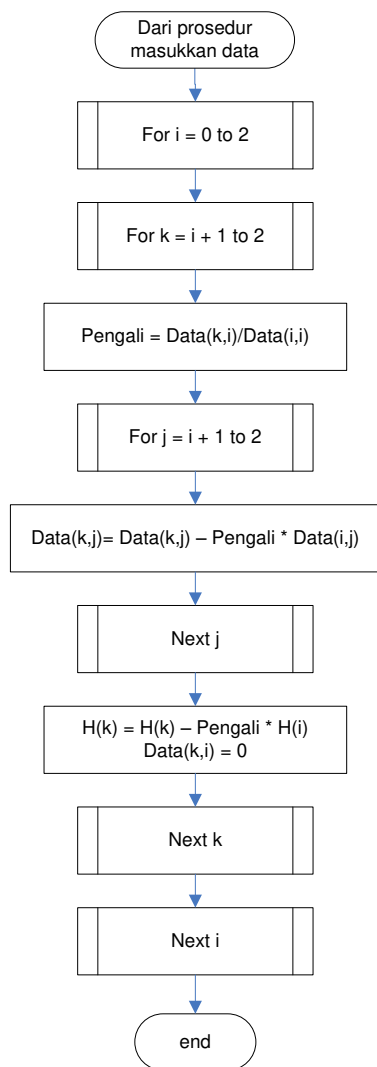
Dari prosedur masukkan data

For i = 0 to 2

For k = i + 1 to 2

Pengali = Data(k,i)/Data(i,i)

For j = i + 1 to 2

Data(k,j)= Data(k,j) – Pengali * Data(i,j)

Next j

H(k) = H(k) – Pengali * H(i)
Data(k,i) = 0

Next k

Next i

end